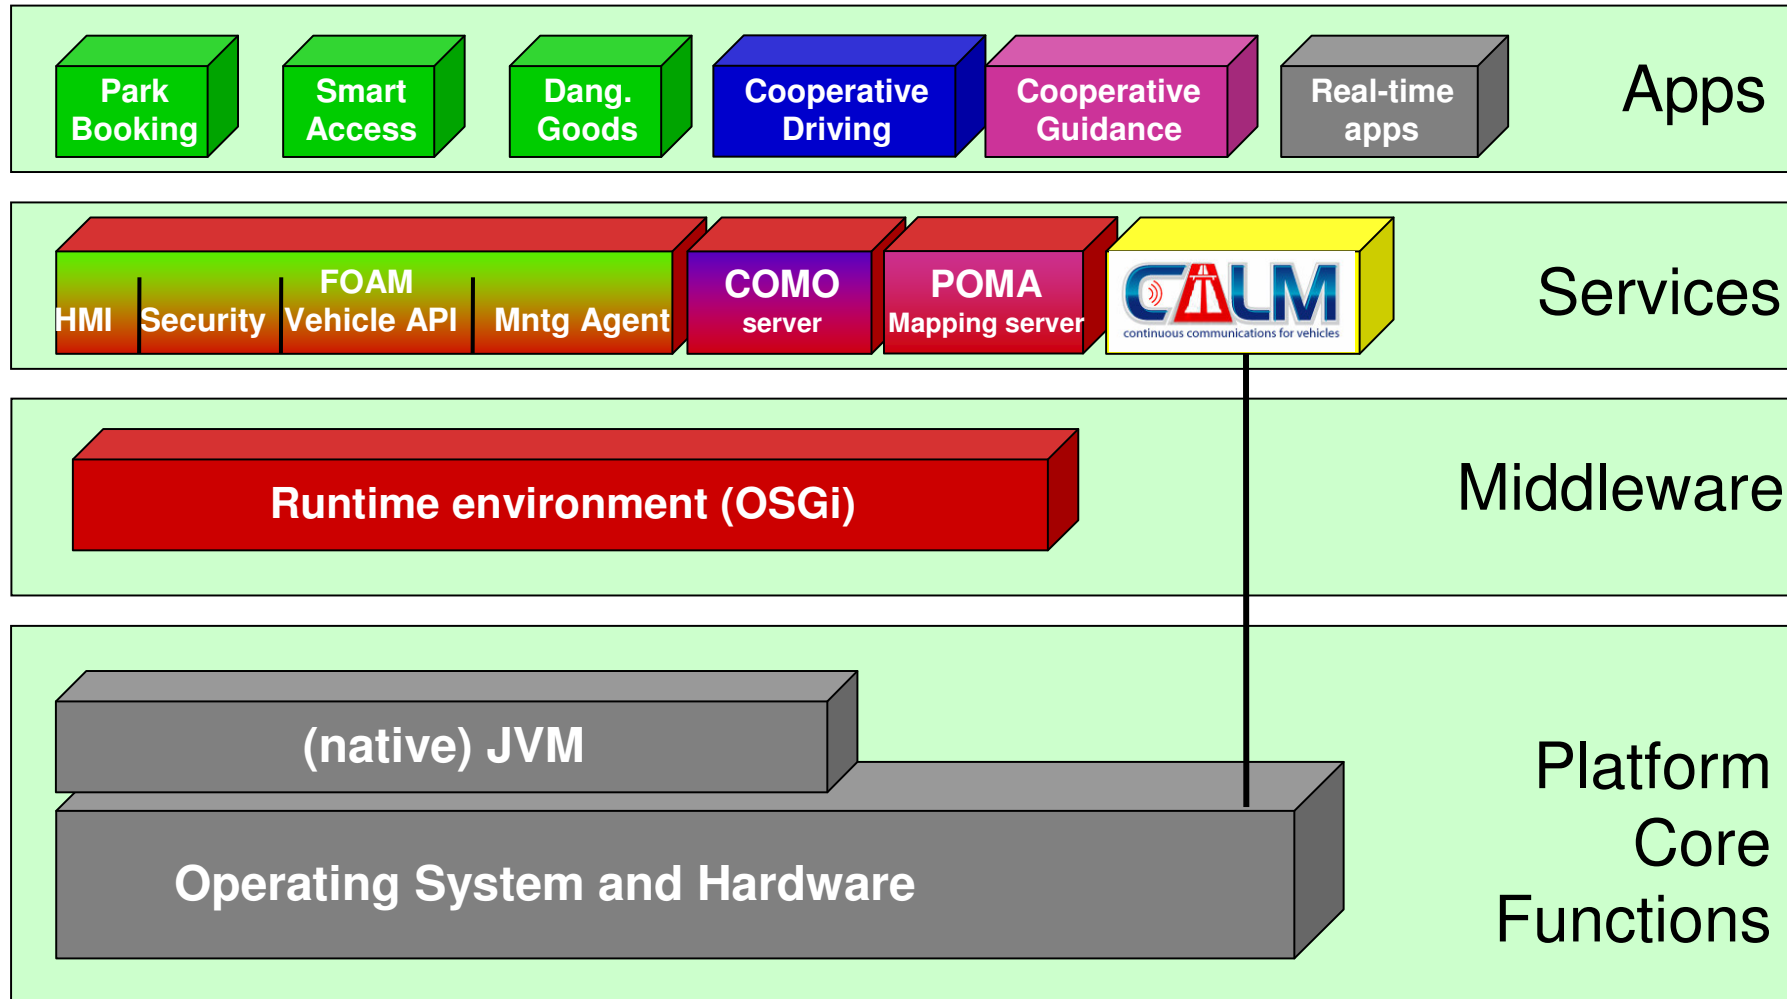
Park Booking

Smart Access

Dang. Goods

Cooperative Driving

Cooperative Guidance

Real-time apps

Apps

FOAM

HMI

Security

Vehicle API

Mntg Agent

COMO server

POMA Mapping server

CALM continuous communications for vehicles

Services

Runtime environment (OSGi)

Middleware

(native) JVM

Operating System and Hardware

Platform Core Functions